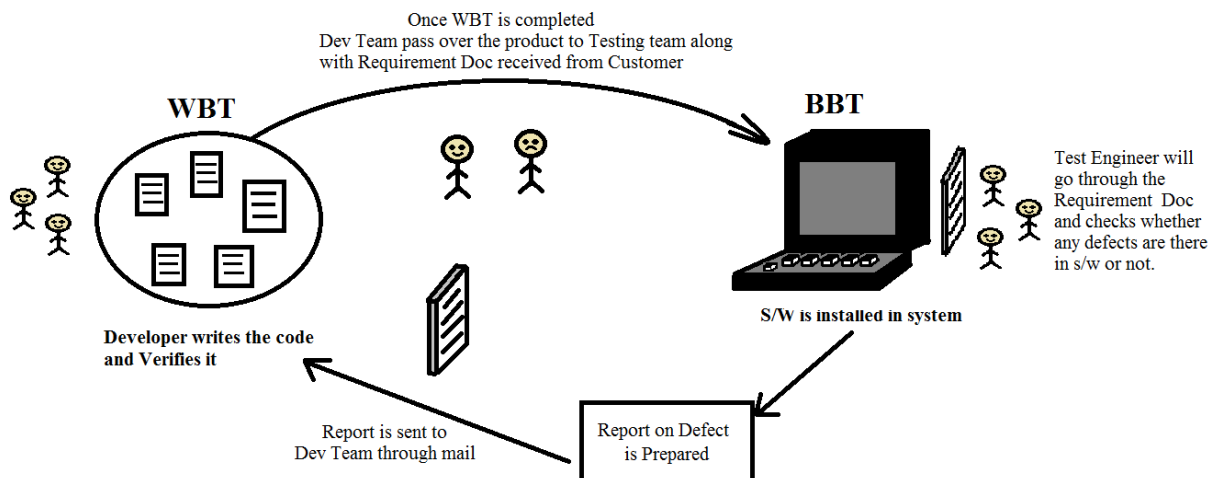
Once WBT is completed
Dev Team pass over the product to Testing team along with Requirement Doc received from Customer

WBT

BBT

Test Engineer will go through the Requirement Doc and checks whether any defects are there in s/w or not.

Developer writes the code and Verifies it

S/W is installed in system

Report is sent to Dev Team through mail

Report on Defect is Prepared